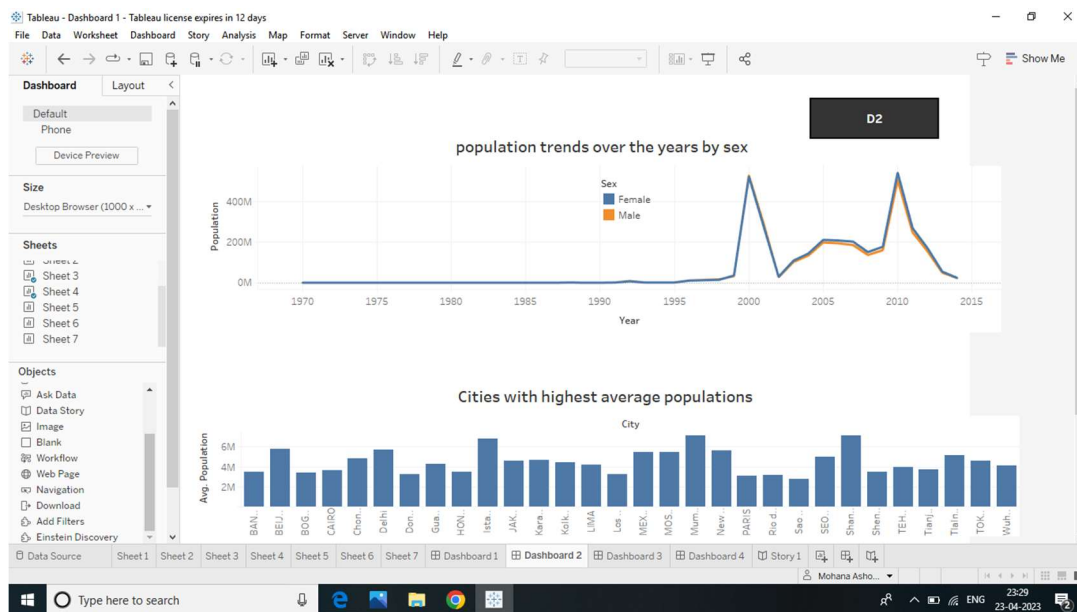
Tableau - Dashboard 1 - Tableau license expires in 12 days

File Data Worksheet Dashboard Story Analysis Map Format Server Window Help

Show Me

Dashboard Layout

Default
Phone
Device Preview

Size
Desktop Browser (1000 x ...

Sheets
Sheet 2
Sheet 3
Sheet 4
Sheet 5
Sheet 6
Sheet 7

Objects
Ask Data
Data Story
Image
Blank
Workflow
Web Page
Navigation
Download
Add Filters
Einstein Discovery

D2

population trends over the years by sex

Sex
Female
Male

Population
400M
200M
0M
1970 1975 1980 1985 1990 1995 2000 2005 2010 2015
Year

Cities with highest average populations

City

Avg. Population
6M
4M
2M
BAN.. BEIJ.. BOG.. CAIRO Chon.. Delhi Don.. Gua.. HON.. Ista.. JAK.. Kara.. Kolk.. LIMA Los .. MEX.. MOS.. Mum.. New.. PARIS Rio d.. Sao .. SEO.. Shan.. Shen.. TEH.. Tianj.. Tiain.. TOK.. Wuh..

Data Source Sheet 1 Sheet 2 Sheet 3 Sheet 4 Sheet 5 Sheet 6 Sheet 7 Dashboard 1 Dashboard 2 Dashboard 3 Dashboard 4 Story 1

Mohana Asho...

Type here to search

ENG 23:29 23-04-2023